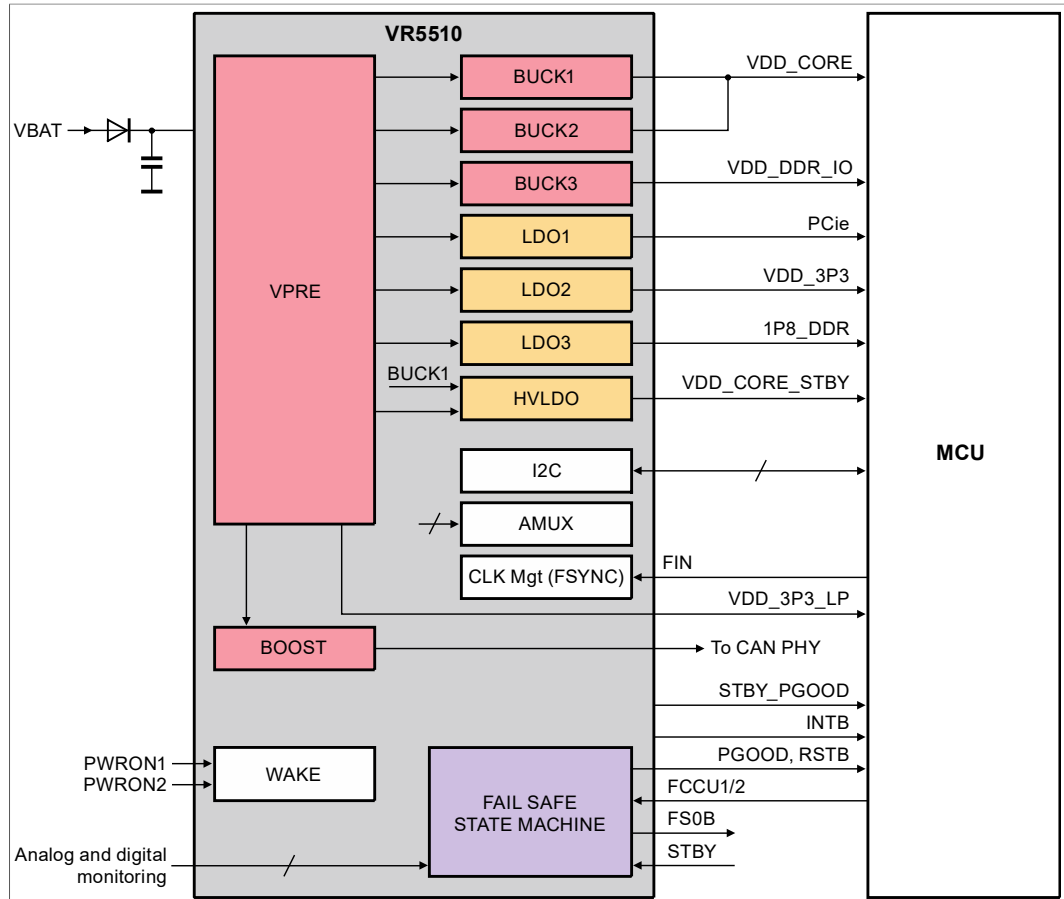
VR5510

VBAT

VPRE

BUCK1

BUCK2

BUCK3

LDO1

LDO2

LDO3

BUCK1

HVLDO

I2C

AMUX

CLK Mgt (FSYNC)

BOOST

VDD_CORE

VDD_DDR_IO

PCie

VDD_3P3

1P8_DDR

VDD_CORE_STBY

FIN

VDD_3P3_LP

To CAN PHY

STBY_PGOOD

INTB

PGOOD, RSTB

FCCU1/2

FS0B

STBY

MCU

PWRON1

PWRON2

WAKE

FAIL SAFE STATE MACHINE

Analog and digital monitoring